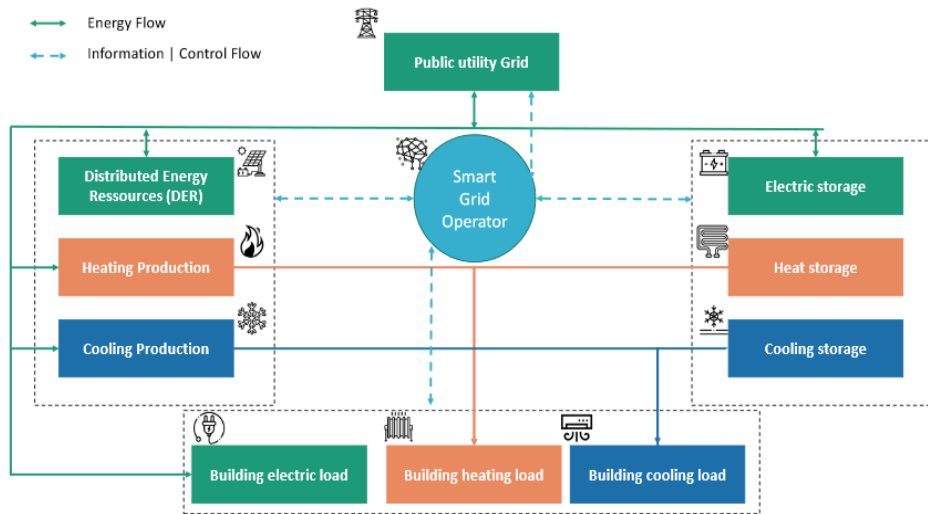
Energy Flow

Information | Control Flow

Public utility Grid

Distributed Energy Ressources (DER)

Smart Grid Operator

Electric storage

Heating Production

Heat storage

Cooling Production

Cooling storage

Building electric load

Building heating load

Building cooling load